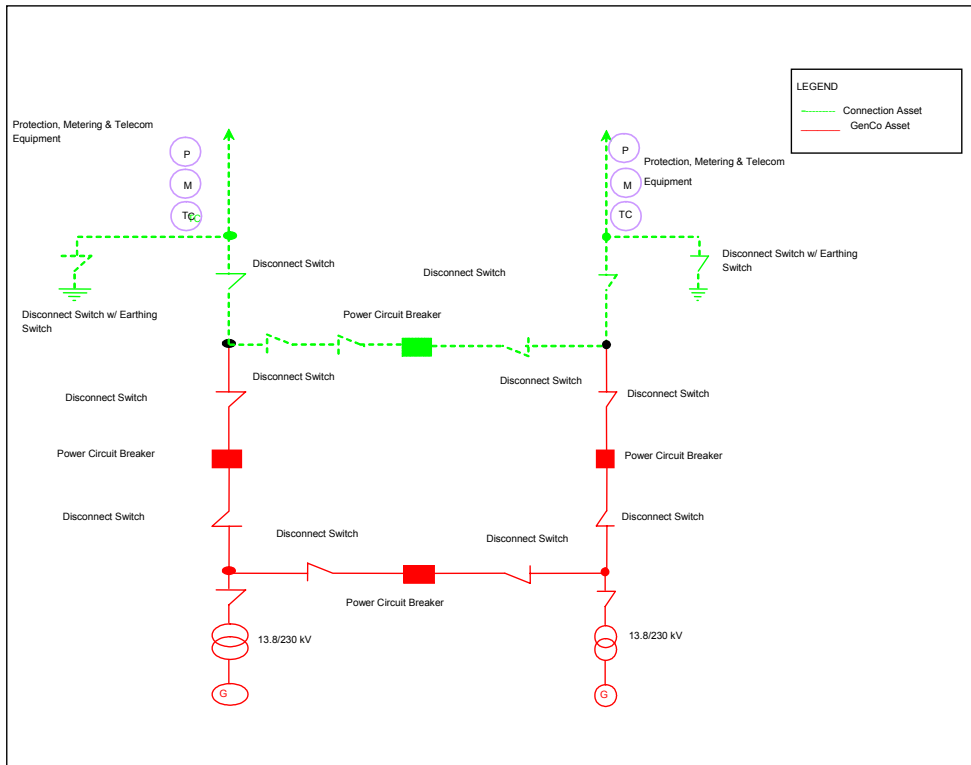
LEGEND
Connection Asset
GenCo Asset

Protection, Metering & Telecom Equipment

P
M
TC

P
M
TC

Protection, Metering & Telecom Equipment

Disconnect Switch

Disconnect Switch

Disconnect Switch w/ Earthing Switch

Disconnect Switch w/ Earthing Switch

Power Circuit Breaker

Disconnect Switch

Disconnect Switch

Disconnect Switch

Disconnect Switch

Power Circuit Breaker

Power Circuit Breaker

Disconnect Switch

Disconnect Switch

Disconnect Switch

Disconnect Switch

Power Circuit Breaker

13.8/230 kV

13.8/230 kV

G

G